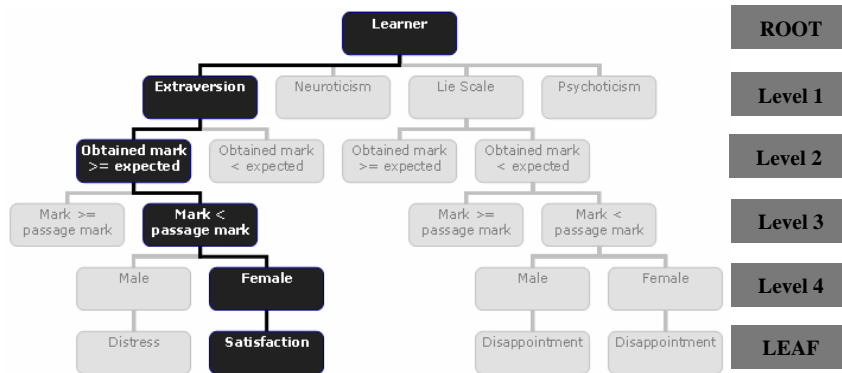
Learner

ROOT

Extraversion

Neuroticism

Lie Scale

Psychoticism

Level 1

Obtained mark >= expected

Obtained mark < expected

Obtained mark >= expected

Obtained mark < expected

Level 2

Mark >= passage mark

Mark < passage mark

Mark >= passage mark

Mark < passage mark

Level 3

Male

Female

Male

Female

Level 4

Distress

Satisfaction

Disappointment

Disappointment

LEAF